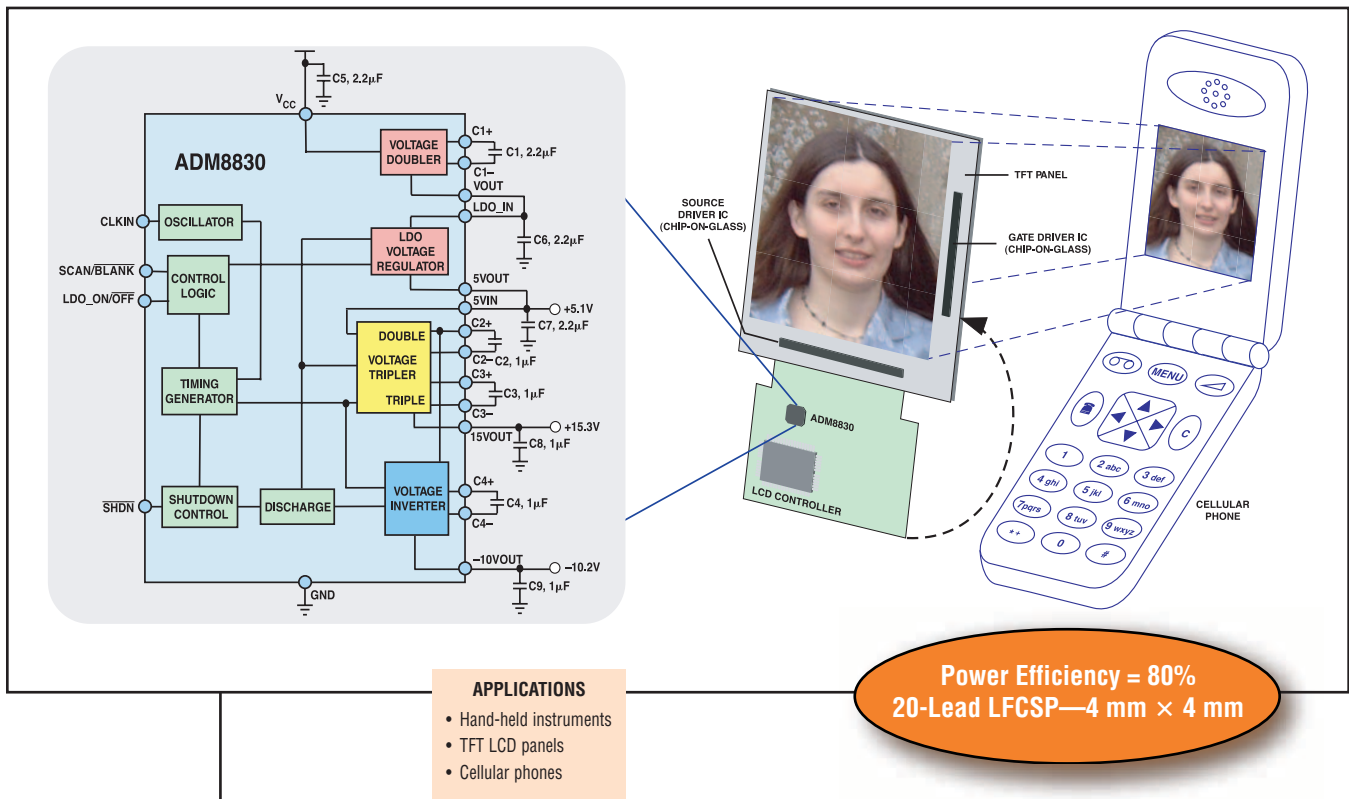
C5, 2.2μF

$V_{CC}$

ADM8830

VOLTAGE DOUBLER

C1+

C1, 2.2μF

C1–

VOUT

LDO_IN

CLKIN

OSCILLATOR

LDO VOLTAGE REGULATOR

C6, 2.2μF

SCAN/$\overline{BLANK}$

CONTROL LOGIC

LDO_ON/$\overline{OFF}$

5VOUT

5VIN

+5.1V

DOUBLE

C2+

C7, 2.2μF

VOLTAGE TRIPLER

C2–

C2, 1μF

C3+

TIMING GENERATOR

C3, 1μF

TRIPLE

C3–

+15.3V

15VOUT

C8, 1μF

C4+

$\overline{SHDN}$

SHUTDOWN CONTROL

DISCHARGE

VOLTAGE INVERTER

C4, 1μF

C4–

–10VOUT

–10.2V

C9, 1μF

GND

SOURCE DRIVER IC (CHIP-ON-GLASS)

TFT PANEL

GATE DRIVER IC (CHIP-ON-GLASS)

ADM8830

LCD CONTROLLER

MENU

C

1

2 abc

3 def

4 ghi

5 jkl

6 mno

7pqrs

8 tuv

9 wxyz

*+

0

#

CELLULAR PHONE

APPLICATIONS
• Hand-held instruments
• TFT LCD panels
• Cellular phones

Power Efficiency = 80%
20-Lead LFCSP—4 mm × 4 mm